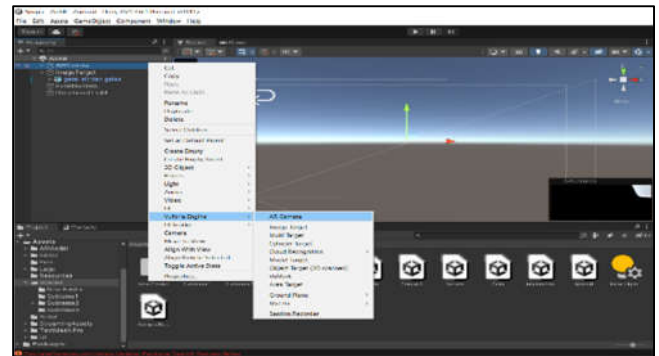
File Edit Assets GameObject Component Window Help

Cut
Copy
Paste
Rename
Duplicate
Delete
Select Children
Create Empty
3D Object
Light
Audio
Video
UI
Vuforia Engine
Camera
Align With View
Toggle Active State

AR Camera
Image Target
Multi Target
Cylinder Target
Cloud Recognition
Model Target
Object Target (3D scanned)
VuMark
Area Target
Ground Plane
Mid Air
Session Recorder

Project
Assets